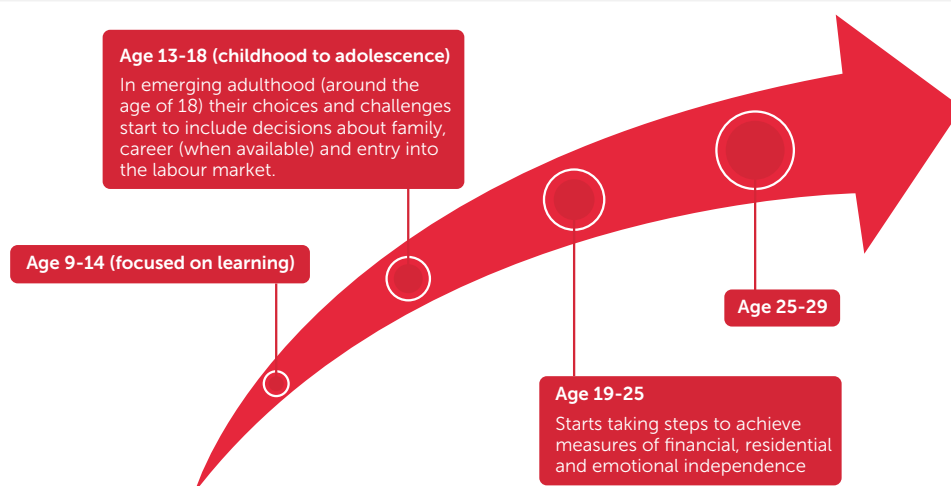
Age 13-18 (childhood to adolescence)
In emerging adulthood (around the age of 18) their choices and challenges start to include decisions about family, career (when available) and entry into the labour market.

Age 9-14 (focused on learning)

Age 25-29

Age 19-25
Starts taking steps to achieve measures of financial, residential and emotional independence